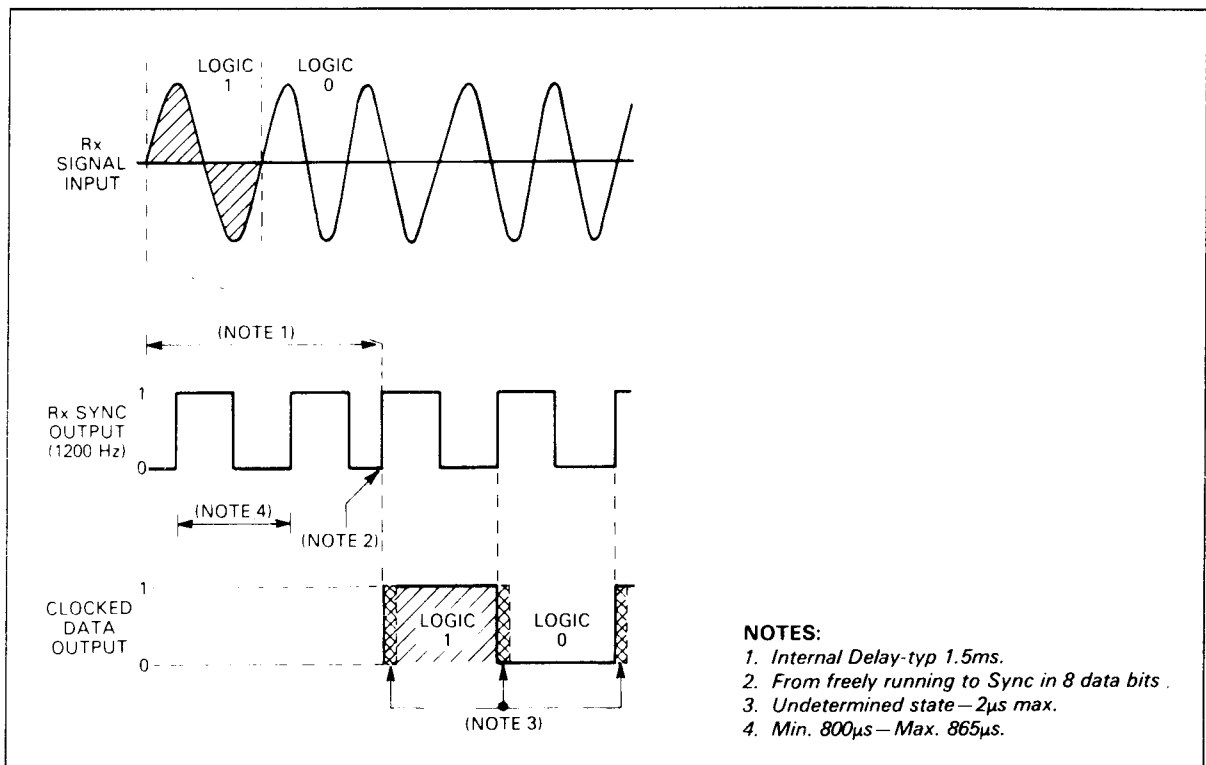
LOGIC 1

LOGIC 0

Rx SIGNAL INPUT

(NOTE 1)

1

Rx SYNC OUTPUT (1200 Hz)

0

(NOTE 4)

(NOTE 2)

1

CLOCKED DATA OUTPUT

0

LOGIC 1

LOGIC 0

(NOTE 3)

NOTES:
1. Internal Delay-typ 1.5ms.
2. From freely running to Sync in 8 data bits .
3. Undetermined state—2μs max.
4. Min. 800μs—Max. 865μs.